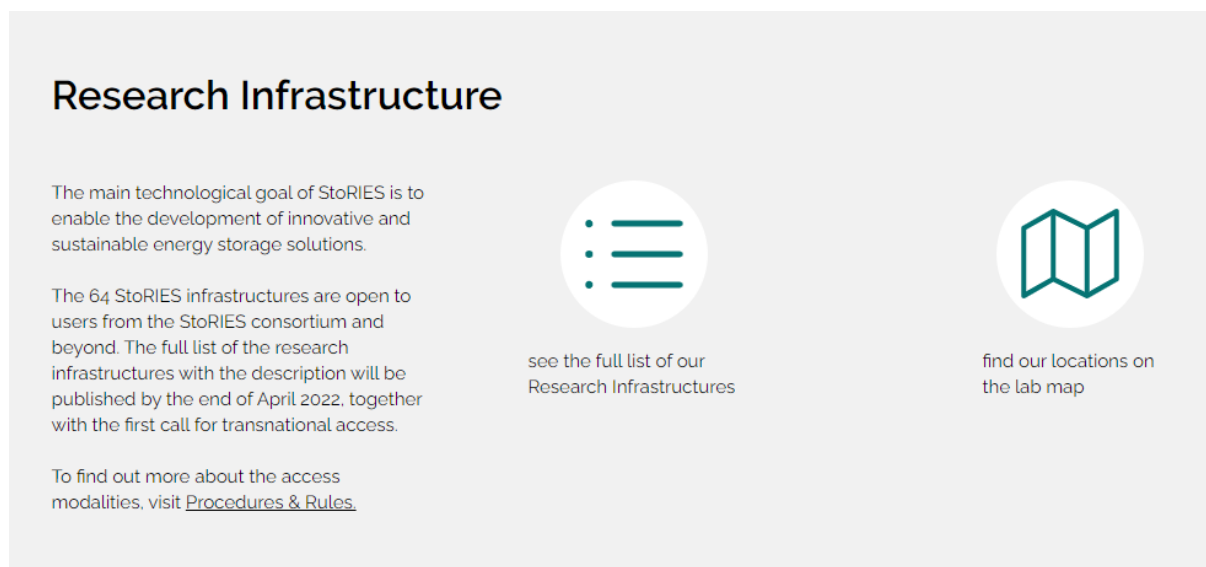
Research Infrastructure

The main technological goal of StoRIES is to enable the development of innovative and sustainable energy storage solutions.

The 64 StoRIES infrastructures are open to users from the StoRIES consortium and beyond. The full list of the research infrastructures with the description will be published by the end of April 2022, together with the first call for transnational access.

To find out more about the access modalities, visit Procedures & Rules.

see the full list of our Research Infrastructures

find our locations on the lab map